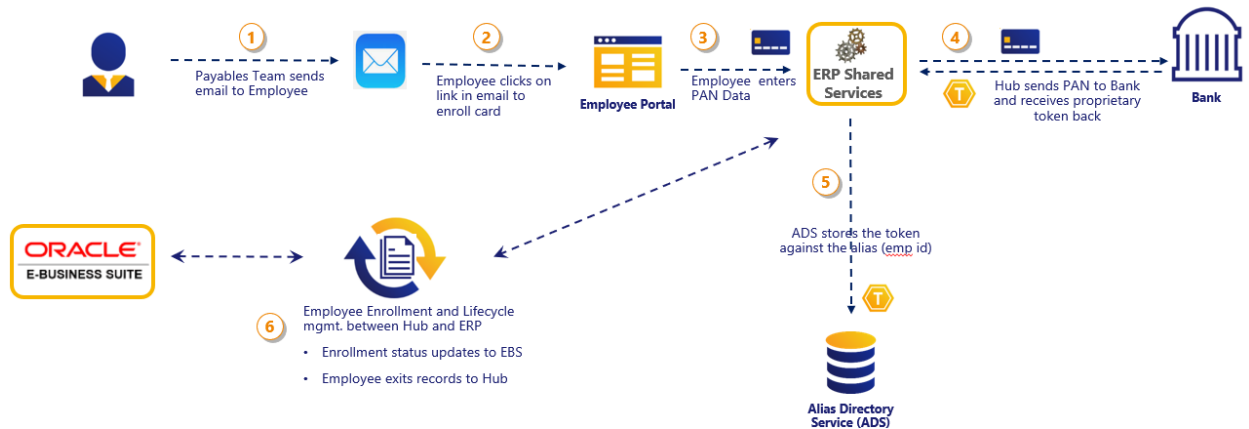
1

Payables Team sends email to Employee

2

Employee clicks on link in email to enroll card

Employee Portal

3

Employee enters PAN Data

ERP Shared Services

4

Hub sends PAN to Bank and receives proprietary token back

T

Bank

5

ADS stores the token against the alias (emp id)

T

Alias Directory Service (ADS)

ORACLE
E-BUSINESS SUITE

6

Employee Enrollment and Lifecycle mgmt. between Hub and ERP

• Enrollment status updates to EBS

• Employee exits records to Hub